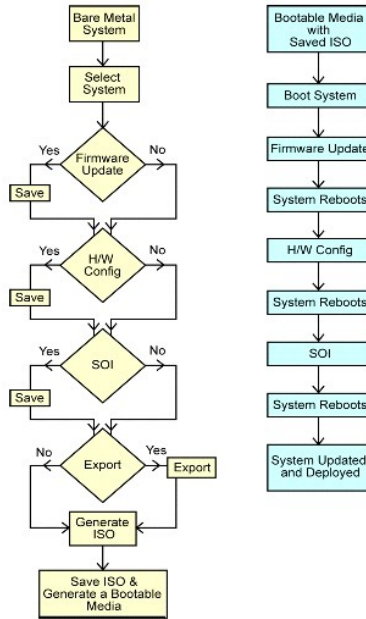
Bare Metal System

Select System

Yes
Firmware Update
No
Save

Yes
H/W Config
No
Save

Yes
SOI
No
Save

No
Export
Yes
Export

Generate ISO

Save ISO & Generate a Bootable Media

Bootable Media with Saved ISO

Boot System

Firmware Update

System Reboots

H/W Config

System Reboots

SOI

System Reboots

System Updated and Deployed